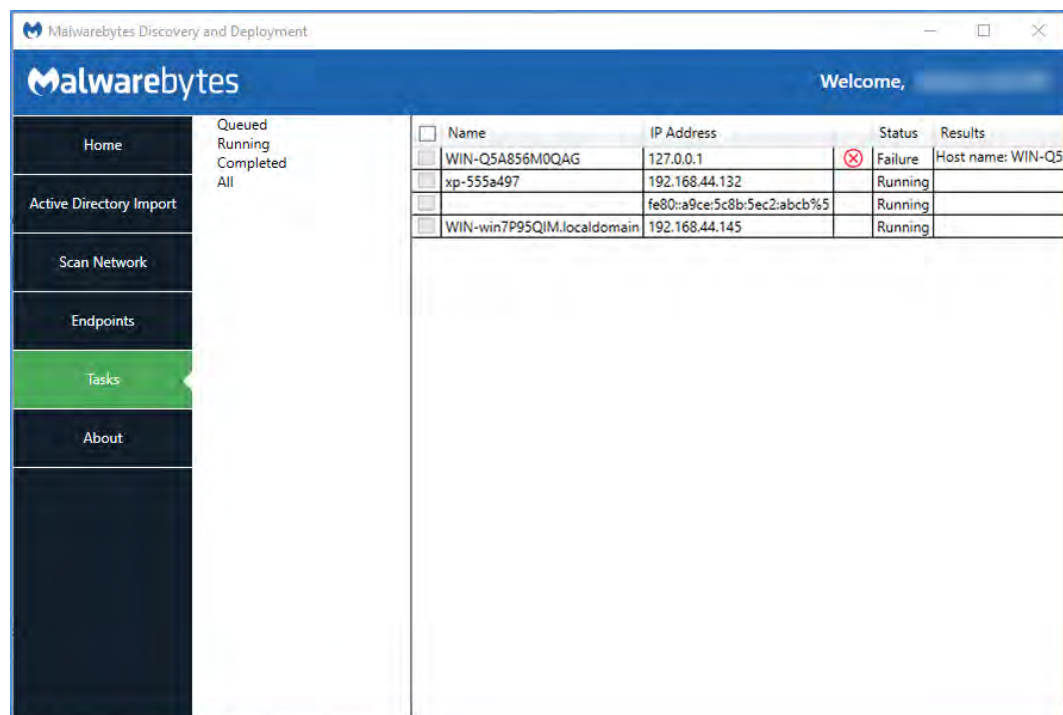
Malwarebytes Discovery and Deployment

Malwarebytes

Welcome, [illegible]

Home

Active Directory Import

Scan Network

Endpoints

Tasks

About

Queued
Running
Completed
All

| Name | IP Address | | Status | Results |
|---|---|---|---|---|
| WIN-Q5A856M0QAG | 127.0.0.1 | | Failure | Host name: WIN-Q5 |
| xp-555a497 | 192.168.44.132 | | Running | |
| | fe80::a9ce:5c8b:5ec2:abcb%5 | | Running | |
| WIN-win7P95QIM.localdomain | 192.168.44.145 | | Running | |